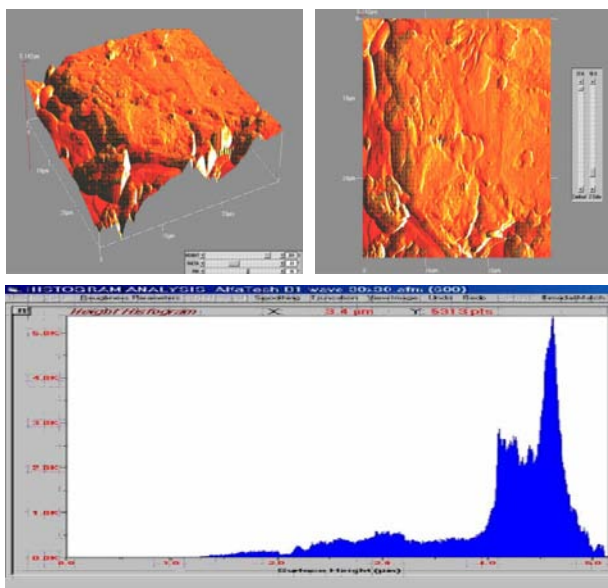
HISTOGRAM ANALYSIS AlfaTech D1 wave 30x30 afm (G00)

Roughness Parameters Smoothing Convolution Save Image Undo Redo

Height Histogram X 3.4 µm Y 5313 pts

5.0K
4.0K
3.0K
2.0K
1.0K
0.0K

0.0 1.0 2.0 3.0 4.0 5.0

Surface Height (µm)